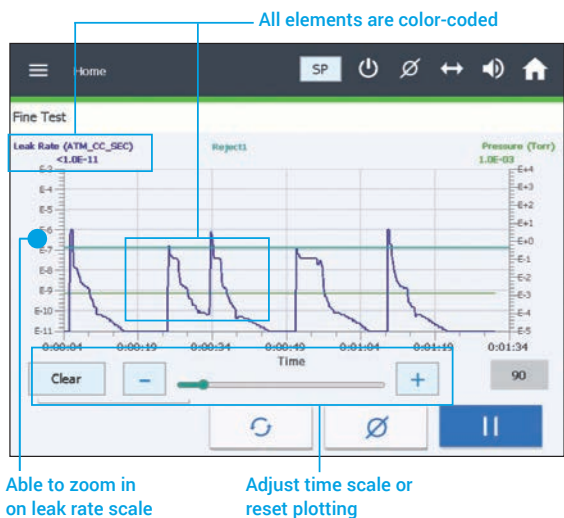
All elements are color-coded

Home

SP

Fine Test

Leak Rate (ATM_CC_SEC)
<1.0E-11

Reject1

Pressure (Torr)
1.0E-03

E-3
E-4
E-5
E-6
E-7
E-8
E-9
E-10
E-11

E+4
E+3
E+2
E+1
E+0
E-1
E-2
E-3
E-4
E-5

0:00:04
0:00:19
0:00:34
0:00:49
0:01:04
0:01:19
0:01:34

Time

Clear

-

+

90

Able to zoom in on leak rate scale

Adjust time scale or reset plotting